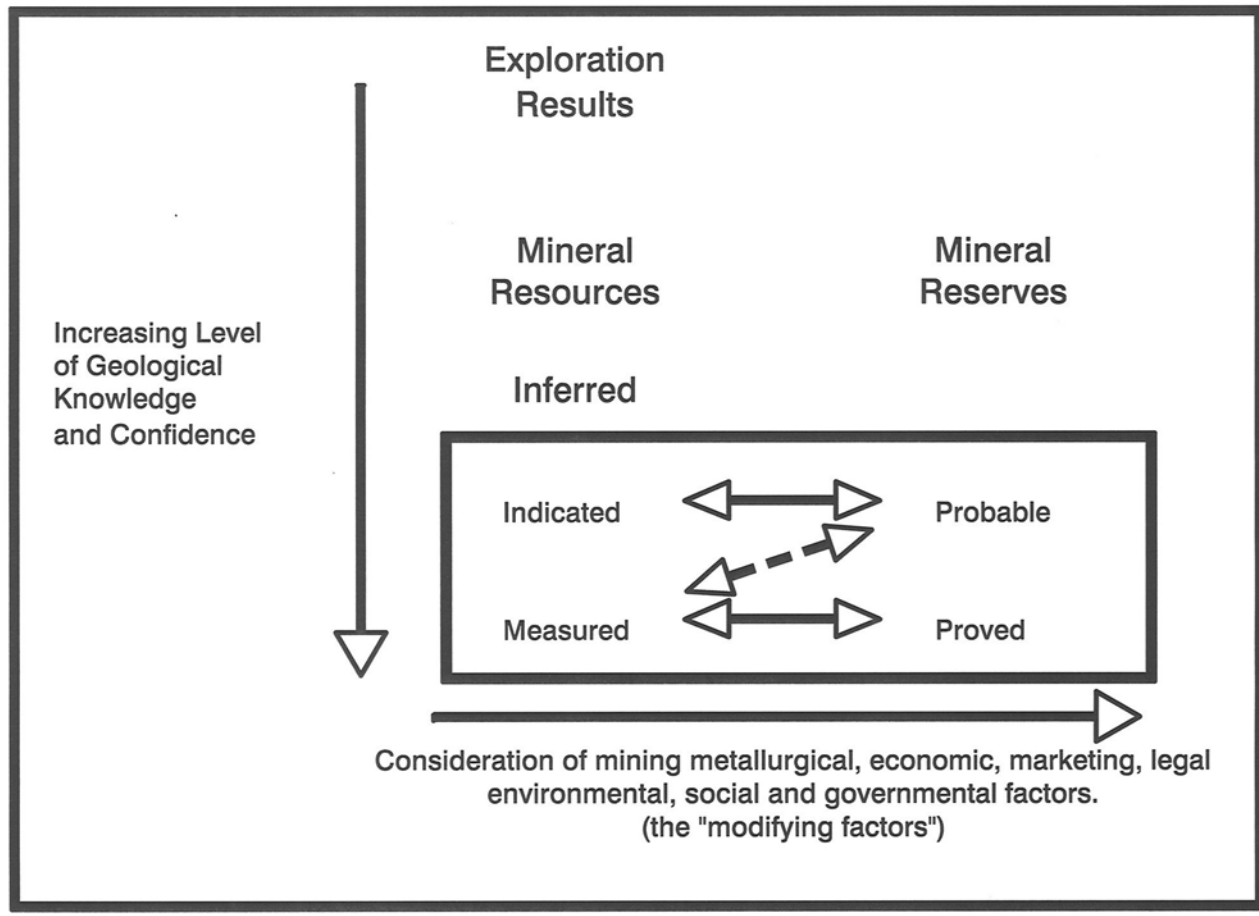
Exploration Results

Mineral Resources

Mineral Reserves

Increasing Level of Geological Knowledge and Confidence

Inferred

Indicated

Probable

Measured

Proved

Consideration of mining metallurgical, economic, marketing, legal environmental, social and governmental factors. (the "modifying factors")